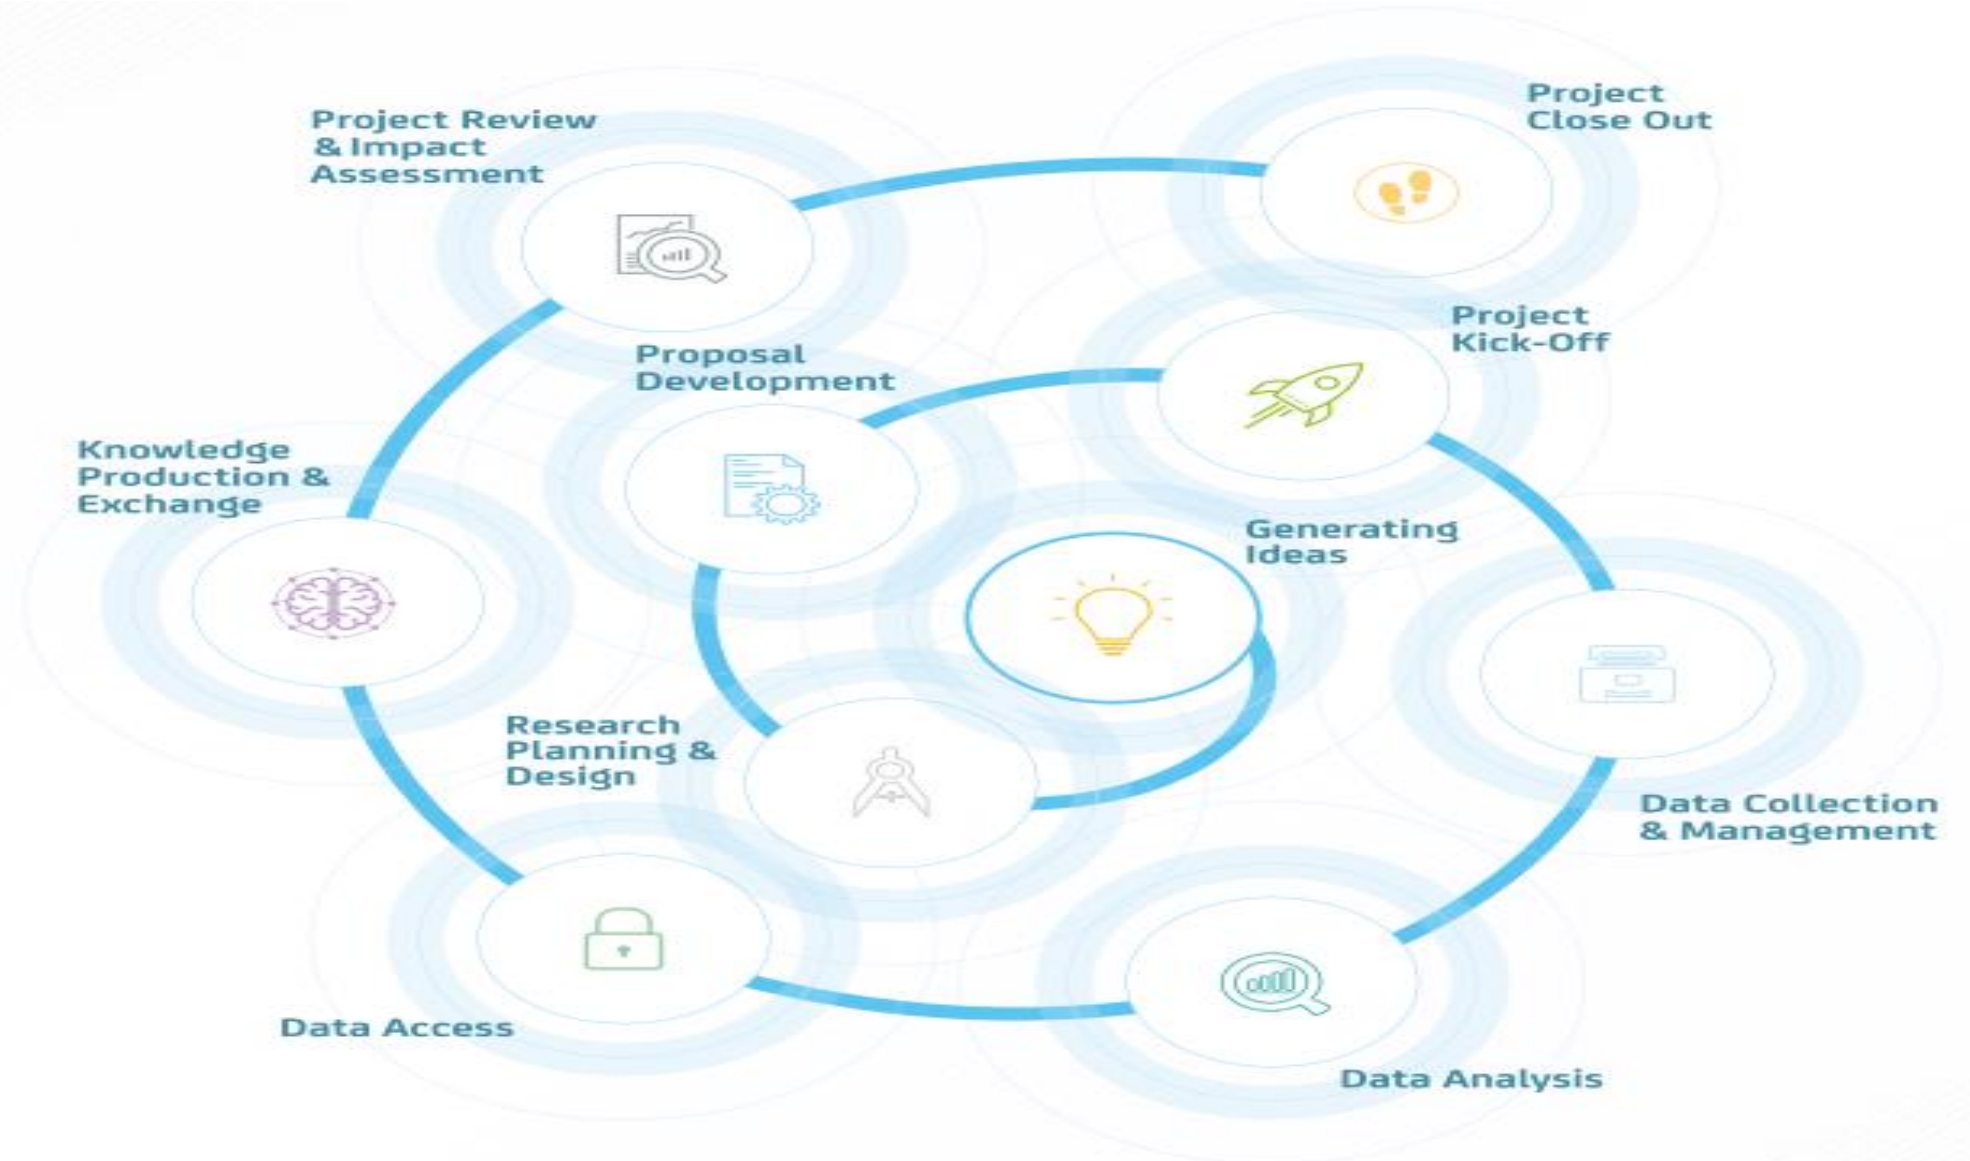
Project Close Out

Project Review & Impact Assessment

Project Kick-Off

Proposal Development

Knowledge Production & Exchange

Generating Ideas

Research Planning & Design

Data Collection & Management

Data Access

Data Analysis